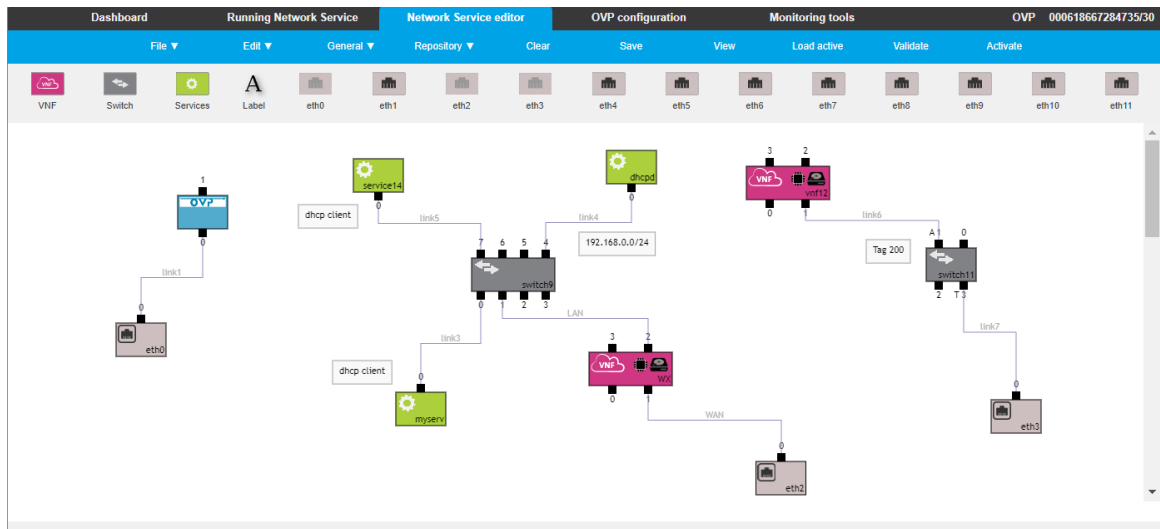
Dashboard Running Network Service Network Service editor OVP configuration Monitoring tools OVP 000618667284735/30

File ▼ Edit ▼ General ▼ Repository ▼ Clear Save View Load active Validate Activate

VNF Switch Services A Label eth0 eth1 eth2 eth3 eth4 eth5 eth6 eth7 eth8 eth9 eth10 eth11

1
OVP
0
link1
0
eth0

service14
0
dhcp client
link5
dhcpd
0
link4
7 6 5 4
192.168.0.0/24
switch9
0 1 2 3
LAN
link3
dhcp client
0
myserv
3 2
VNF
WX
0 1
WAN
0
eth2

3 2
VNF
vnf12
0 1
link6
A 1 0
Tag 200
switch11
2 T 3
link7
0
eth3